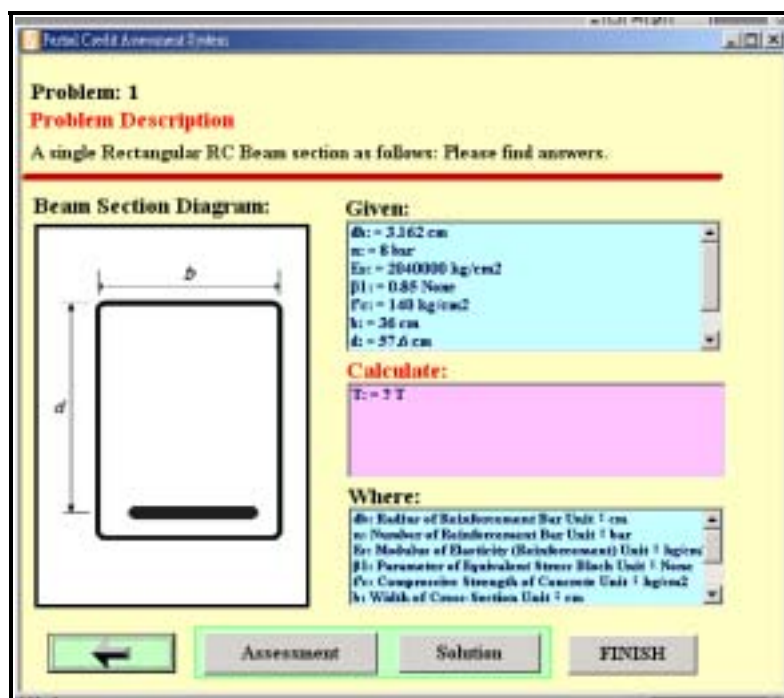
Partial Credit Assessment System

Problem: 1

Problem Description

A single Rectangular RC Beam section as follows: Please find answers.

Beam Section Diagram:

b

d

Given:

db: = 3.162 cm
n: = 8 bar
Es: = 2040000 kg/cm2
β1: = 0.85 None
f'c: = 140 kg/cm2
b: = 30 cm
d: = 57.6 cm

Calculate:

T: = ? T

Where:

db: Radius of Reinforcement Bar Unit : cm
n: Number of Reinforcement Bar Unit : bar
Es: Modulus of Elasticity (Reinforcement) Unit : kg/cm2
β1: Parameter of Equivalent Stress Block Unit : None
f'c: Compressive Strength of Concrete Unit : kg/cm2
b: Width of Cross Section Unit : cm

Assessment

Solution

FINISH